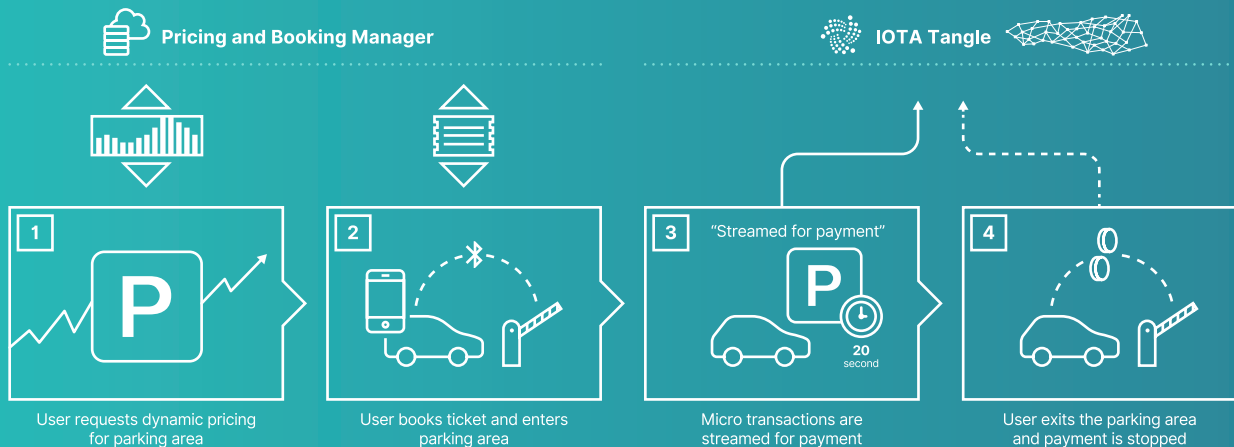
Pricing and Booking Manager

IOTA Tangle

1

P

User requests dynamic pricing for parking area

2

User books ticket and enters parking area

3

"Streamed for payment"

P

20 second

Micro transactions are streamed for payment

4

User exits the parking area and payment is stopped